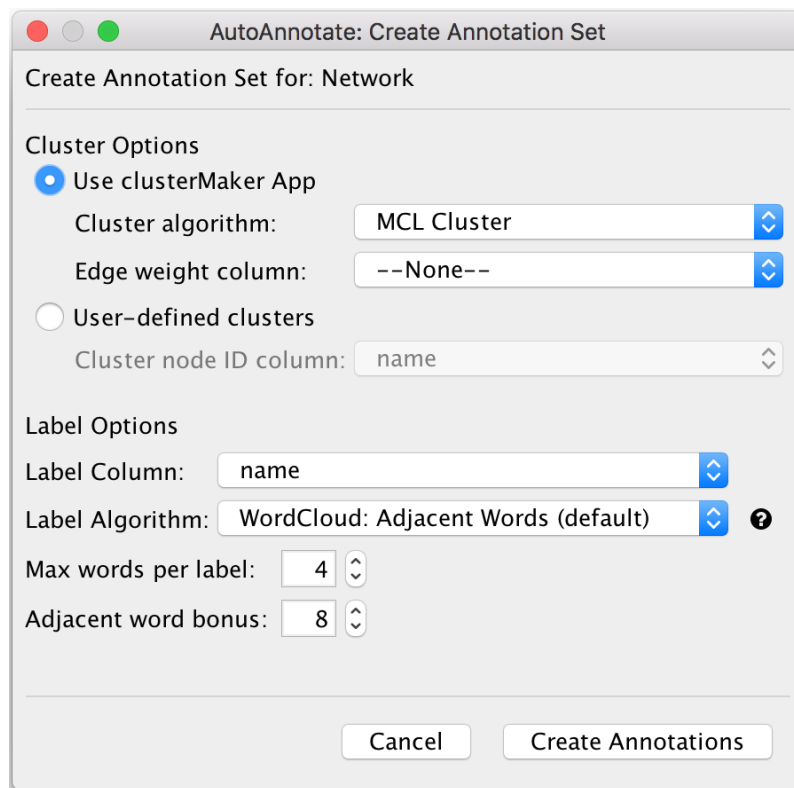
AutoAnnotate: Create Annotation Set

Create Annotation Set for: Network

Cluster Options

Use clusterMaker App

Cluster algorithm: MCL Cluster

Edge weight column: --None--

User-defined clusters

Cluster node ID column: name

Label Options

Label Column: name

Label Algorithm: WordCloud: Adjacent Words (default) ?

Max words per label: 4

Adjacent word bonus: 8

Cancel

Create Annotations